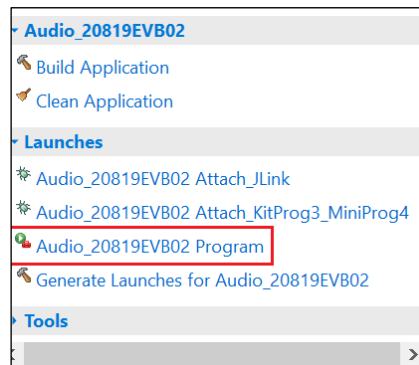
Audio_20819EVB02

Build Application

Clean Application

Launches

Audio_20819EVB02 Attach_JLink

Audio_20819EVB02 Attach_KitProg3_MiniProg4

Audio_20819EVB02 Program

Generate Launches for Audio_20819EVB02

Tools